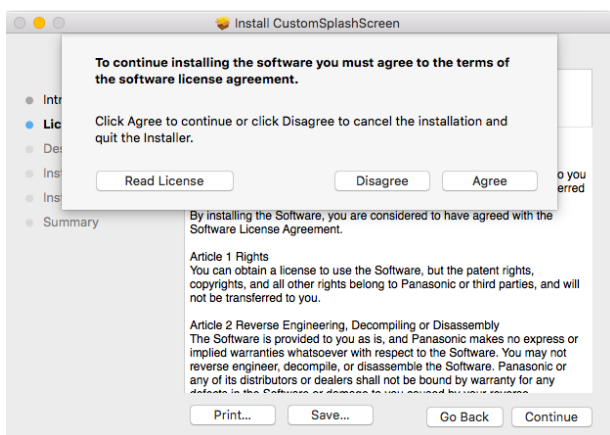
Install CustomSplashScreen

To continue installing the software you must agree to the terms of the software license agreement.

Click Agree to continue or click Disagree to cancel the installation and quit the Installer.

Read License

Disagree

Agree

Intr

Lic

Des

Inst

Ins

Summary

o you

erred

By installing the Software, you are considered to have agreed with the Software License Agreement.

Article 1 Rights
You can obtain a license to use the Software, but the patent rights, copyrights, and all other rights belong to Panasonic or third parties, and will not be transferred to you.

Article 2 Reverse Engineering, Decompiling or Disassembly
The Software is provided to you as is, and Panasonic makes no express or implied warranties whatsoever with respect to the Software. You may not reverse engineer, decompile, or disassemble the Software. Panasonic or any of its distributors or dealers shall not be bound by warranty for any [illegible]

Print...

Save...

Go Back

Continue